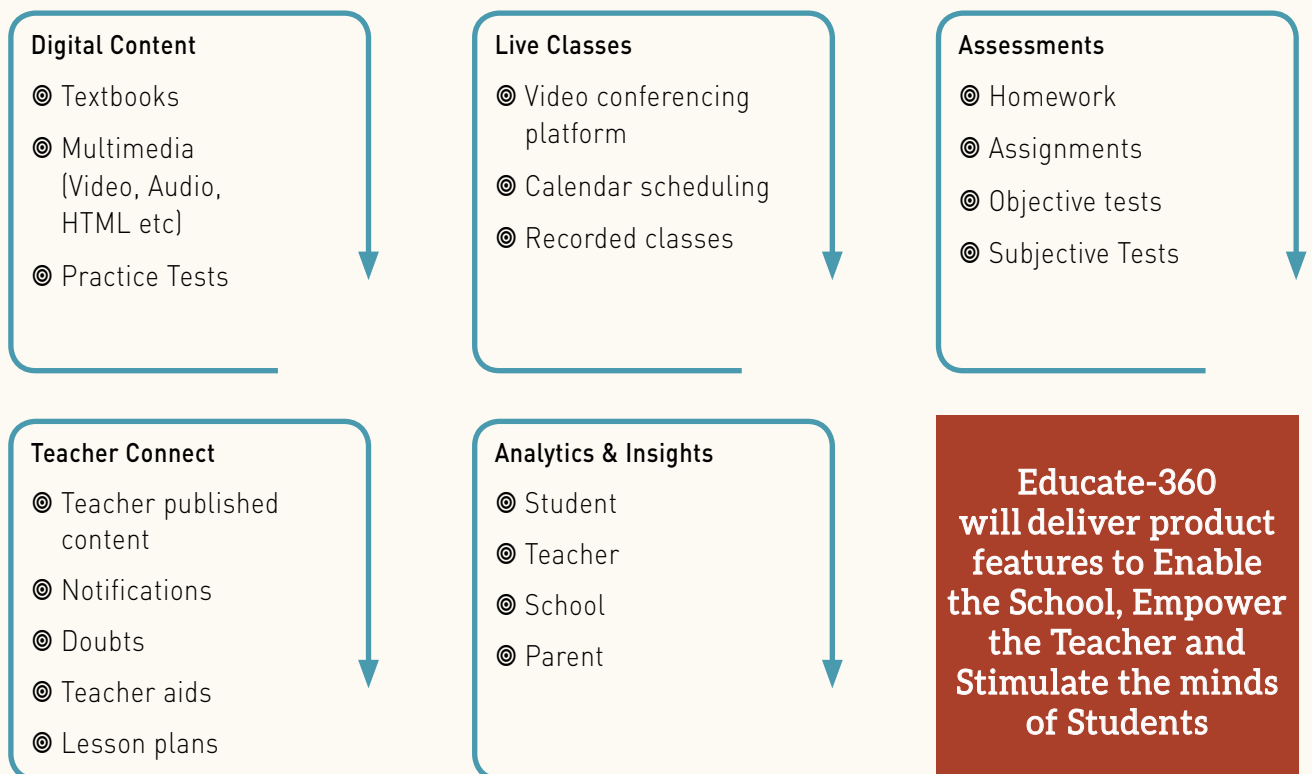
Digital Content

◎ Textbooks

◎ Multimedia (Video, Audio, HTML etc)

◎ Practice Tests

Live Classes

◎ Video conferencing platform

◎ Calendar scheduling

◎ Recorded classes

Assessments

◎ Homework

◎ Assignments

◎ Objective tests

◎ Subjective Tests

Teacher Connect

◎ Teacher published content

◎ Notifications

◎ Doubts

◎ Teacher aids

◎ Lesson plans

Analytics & Insights

◎ Student

◎ Teacher

◎ School

◎ Parent

Educate-360 will deliver product features to Enable the School, Empower the Teacher and Stimulate the minds of Students